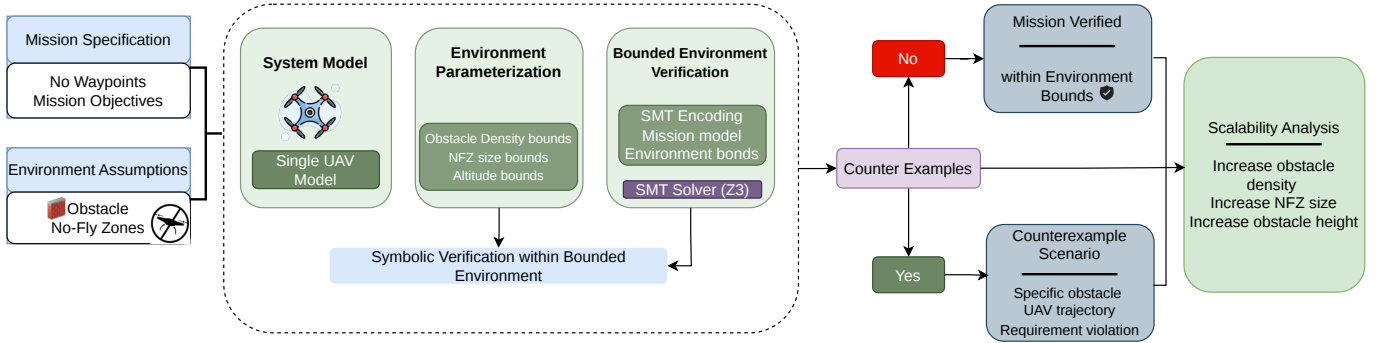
Mission Specification

No Waypoints
Mission Objectives

Environment Assumptions

Obstacle
No-Fly Zones

System Model

Single UAV Model

Environment Parameterization

Obstacle Density bounds
NFZ size bounds
Altitude bounds

Bounded Environment Verification

SMT Encoding
Mission model
Environment bonds

SMT Solver (Z3)

Symbolic Verification within Bounded Environment

Counter Examples

No

Mission Verified

within Environment Bounds

Yes

Counterexample Scenario

Specific obstacle
UAV trajectory
Requirement violation

Scalability Analysis

Increase obstacle density
Increase NFZ size
Increase obstacle height